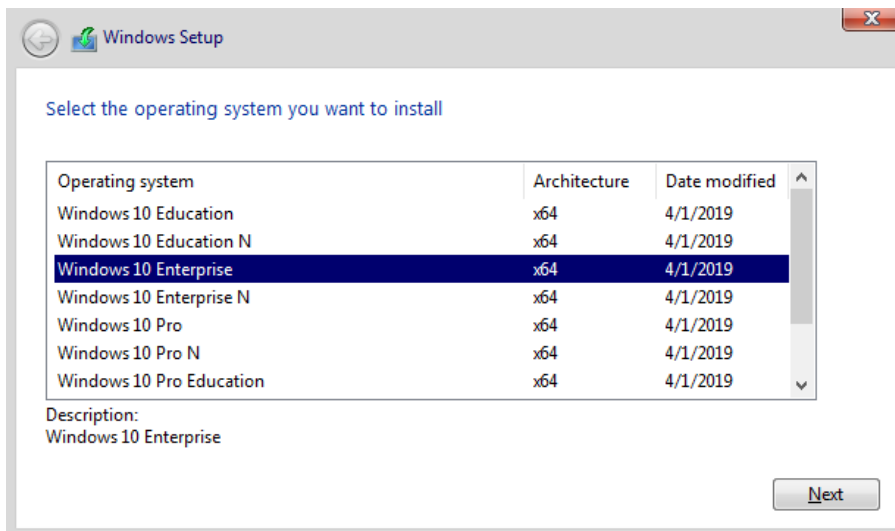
Windows Setup

Select the operating system you want to install

| Operating system | Architecture | Date modified |
|---|---|---|
| Windows 10 Education | x64 | 4/1/2019 |
| Windows 10 Education N | x64 | 4/1/2019 |
| Windows 10 Enterprise | x64 | 4/1/2019 |
| Windows 10 Enterprise N | x64 | 4/1/2019 |
| Windows 10 Pro | x64 | 4/1/2019 |
| Windows 10 Pro N | x64 | 4/1/2019 |
| Windows 10 Pro Education | x64 | 4/1/2019 |

Description:
Windows 10 Enterprise

Next